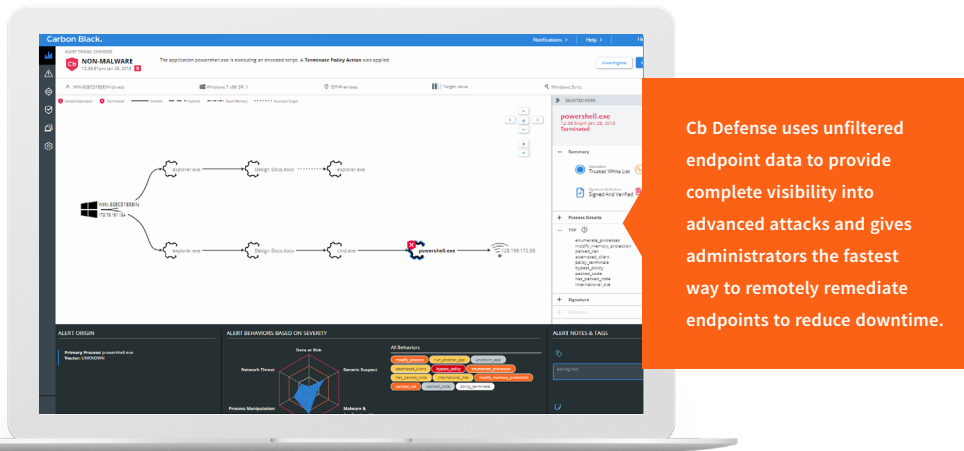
Carbon Black.

Notifications > Help >

ALERT TRIAGE: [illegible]

NON-MALWARE

12:29:41pm Jan 28, 2018

The application powershell.exe is executing an encoded script. A Terminate Policy Action was applied

Investigate

WIN-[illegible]

Windows 7 x86 SP 1

Off-Premises

Target value

Windows Zero

explorer.exe

Design Docs.docx

explorer.exe

WIN-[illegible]

172.16.181.184

explorer.exe

Design Docs.docx

cmd.exe

powershell.exe

128.199.172.55

SELECTED NODE

powershell.exe

12:29:41pm Jan 28, 2018

Terminated

Summary

Trusted White List

Signed And Verified

Process Details

TTPs

Signature

ALERT ORIGIN

Primary Process: powershell.exe

Vector: UNKNOWN

ALERT BEHAVIORS BASED ON SEVERITY

Data at Risk

Network Threat

Generic Suspect

Process Manipulation

Malware &

All Behaviors

ALERT NOTES & TAGS

Cb Defense uses unfiltered endpoint data to provide complete visibility into advanced attacks and gives administrators the fastest way to remotely remediate endpoints to reduce downtime.